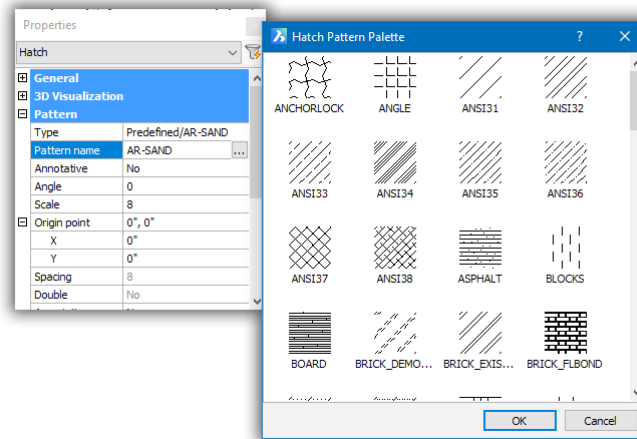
Properties

Hatch

General
3D Visualization
Pattern

| | |
|---|---|
| Type | Predefined/AR-SAND |
| Pattern name | AR-SAND ... |
| Annotative | No |
| Angle | 0 |
| Scale | 8 |
| Origin point | 0", 0" |
| X | 0" |
| Y | 0" |
| Spacing | 8 |
| Double | No |

Hatch Pattern Palette ? ×

ANCHORLOCK ANGLE ANSI31 ANSI32
ANSI33 ANSI34 ANSI35 ANSI36
ANSI37 ANSI38 ASPHALT BLOCKS
BOARD BRICK_DEMO... BRICK_EXIS... BRICK_FLBOND

OK Cancel